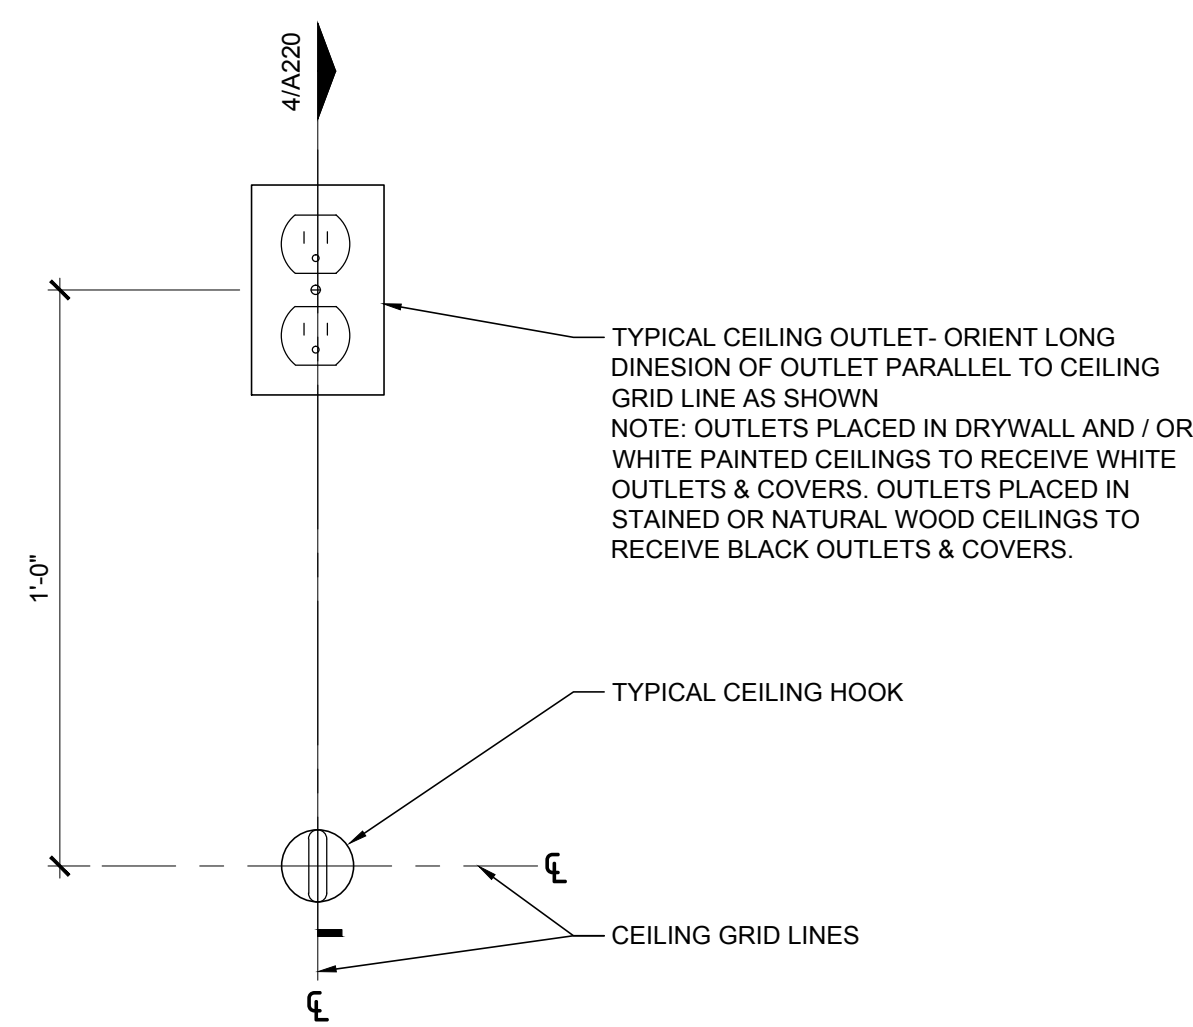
4/A220

TYPICAL CEILING OUTLET- ORIENT LONG DINESION OF OUTLET PARALLEL TO CEILING GRID LINE AS SHOWN
NOTE: OUTLETS PLACED IN DRYWALL AND / OR WHITE PAINTED CEILINGS TO RECEIVE WHITE OUTLETS & COVERS. OUTLETS PLACED IN STAINED OR NATURAL WOOD CEILINGS TO RECEIVE BLACK OUTLETS & COVERS.

1'-0"

TYPICAL CEILING HOOK

℄

CEILING GRID LINES

℄